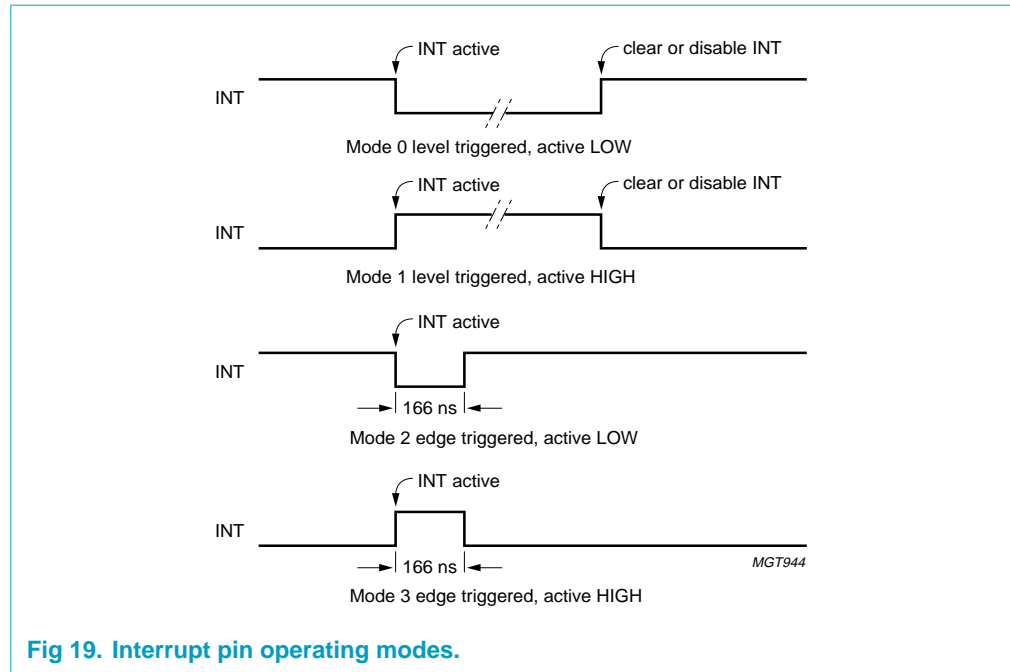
INT active

clear or disable INT

INT

Mode 0 level triggered, active LOW

INT active

clear or disable INT

INT

Mode 1 level triggered, active HIGH

INT active

INT

166 ns

Mode 2 edge triggered, active LOW

INT active

INT

166 ns

MGT944

Mode 3 edge triggered, active HIGH

Fig 19. Interrupt pin operating modes.